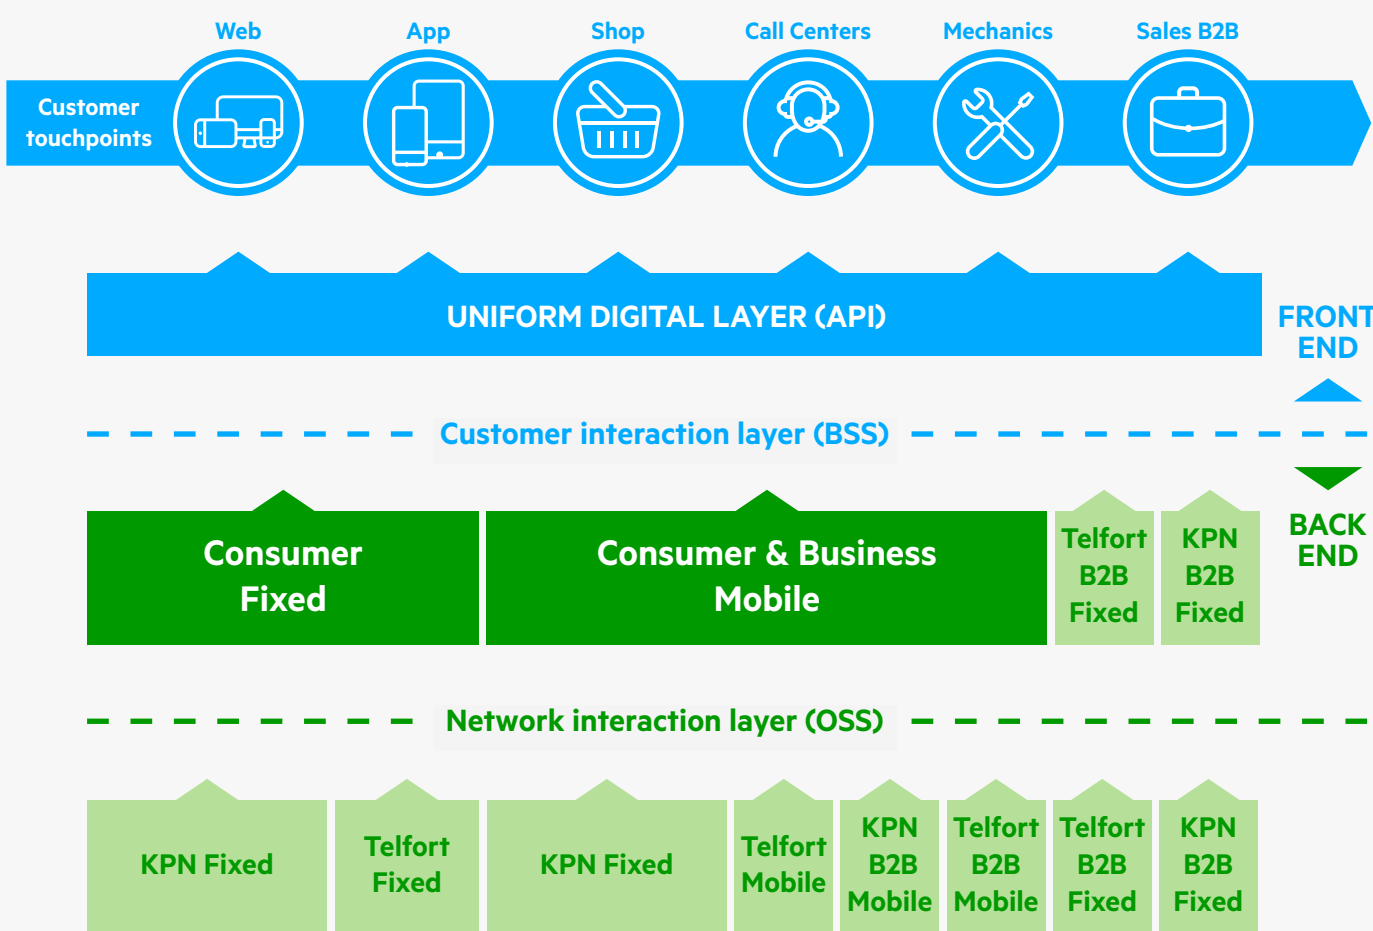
Web App Shop Call Centers Mechanics Sales B2B

Customer touchpoints

UNIFORM DIGITAL LAYER (API)

FRONT END

Customer interaction layer (BSS)

BACK END

Consumer Fixed

Consumer & Business Mobile

Telfort B2B Fixed

KPN B2B Fixed

Network interaction layer (OSS)

KPN Fixed

Telfort Fixed

KPN Fixed

Telfort Mobile

KPN B2B Mobile

Telfort B2B Mobile

Telfort B2B Fixed

KPN B2B Fixed